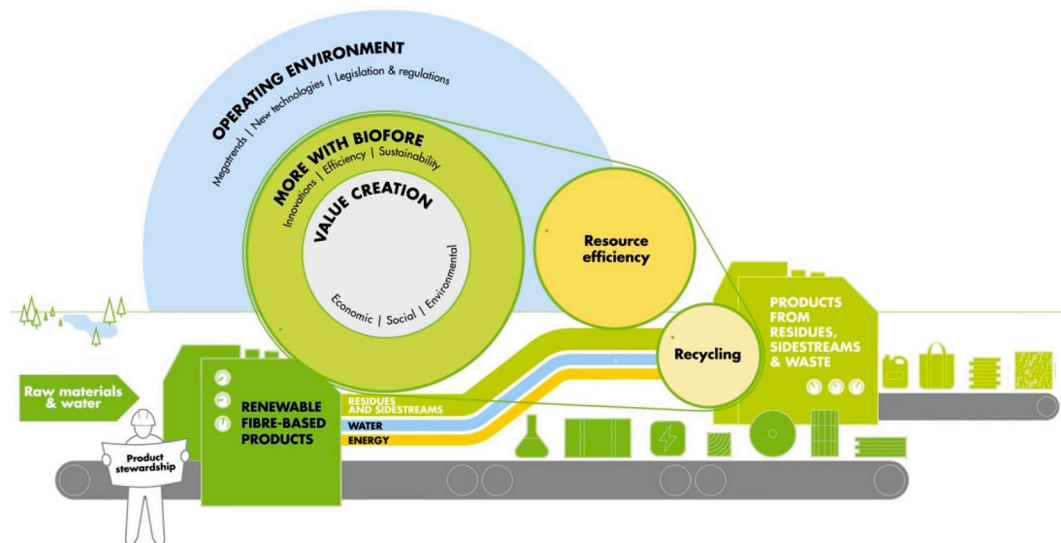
OPERATING ENVIRONMENT
Megatrends | New technologies | Legislation & regulations

MORE WITH BIOFORE
Innovations | Efficiency | Sustainability

VALUE CREATION
Economic | Social | Environmental

Resource efficiency

Recycling

PRODUCTS FROM RESIDUES, SIDESTREAMS & WASTE

Raw materials & water

Product stewardship

RENEWABLE FIBRE-BASED PRODUCTS

RESIDUES AND SIDESTREAMS
WATER
ENERGY